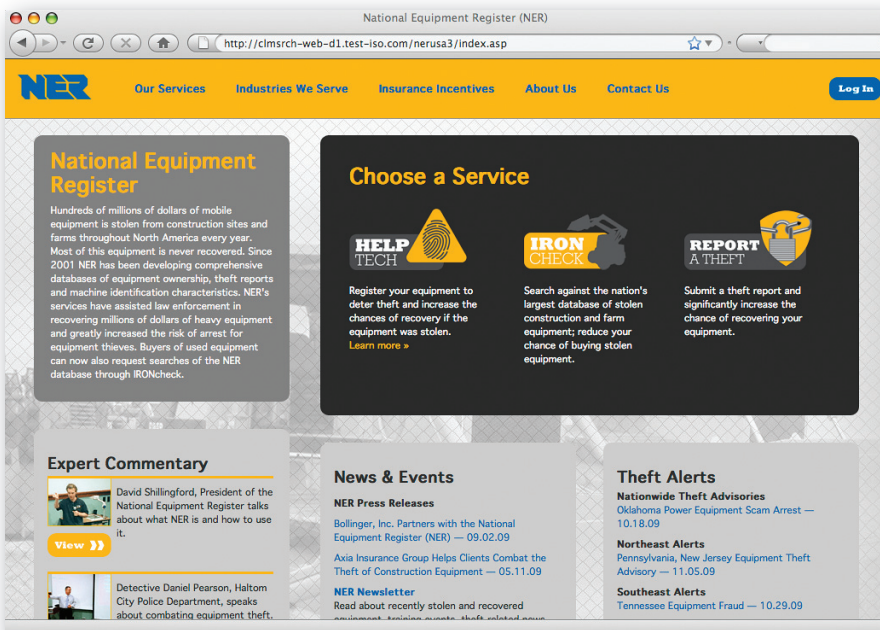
National Equipment Register (NER)

http://clmsrch-web-d1.test-iso.com/nerusa3/index.asp

NER

Our Services | Industries We Serve | Insurance Incentives | About Us | Contact Us

Log In

National Equipment Register

Hundreds of millions of dollars of mobile equipment is stolen from construction sites and farms throughout North America every year. Most of this equipment is never recovered. Since 2001 NER has been developing comprehensive databases of equipment ownership, theft reports and machine identification characteristics. NER's services have assisted law enforcement in recovering millions of dollars of heavy equipment and greatly increased the risk of arrest for equipment thieves. Buyers of used equipment can now also request searches of the NER database through IRONcheck.

Choose a Service

HELP TECH

Register your equipment to deter theft and increase the chances of recovery if the equipment was stolen.
Learn more »

IRON CHECK

Search against the nation's largest database of stolen construction and farm equipment; reduce your chance of buying stolen equipment.

REPORT A THEFT

Submit a theft report and significantly increase the chance of recovering your equipment.

Expert Commentary

David Shillingford, President of the National Equipment Register talks about what NER is and how to use it.

View

Detective Daniel Pearson, Haltom City Police Department, speaks about combating equipment theft.

News & Events

NER Press Releases

Bollinger, Inc. Partners with the National Equipment Register (NER) — 09.02.09

Axia Insurance Group Helps Clients Combat the Theft of Construction Equipment — 05.11.09

NER Newsletter

Read about recently stolen and recovered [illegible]

Theft Alerts

Nationwide Theft Advisories

Oklahoma Power Equipment Scam Arrest — 10.18.09

Northeast Alerts

Pennsylvania, New Jersey Equipment Theft Advisory — 11.05.09

Southeast Alerts

Tennessee Equipment Fraud — 10.29.09